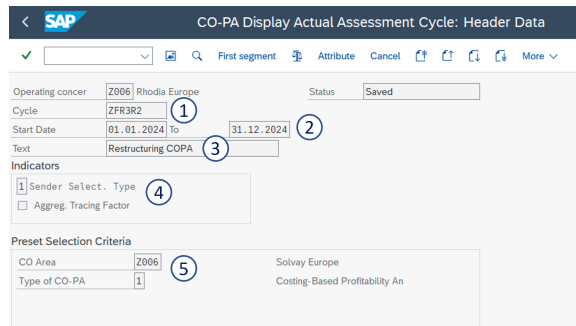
< SAP CO-PA Display Actual Assessment Cycle: Header Data

✓ First segment Attribute Cancel More

Operating concer Z006 Rhodia Europe
Status Saved
Cycle ZFR3R2 1
Start Date 01.01.2024 To 31.12.2024 2
Text Restructuring COPA 3

Indicators
1 Sender Select. Type 4
Aggreg. Tracing Factor

Preset Selection Criteria
CO Area Z006 5 Solvay Europe
Type of CO-PA 1 Costing-Based Profitability An